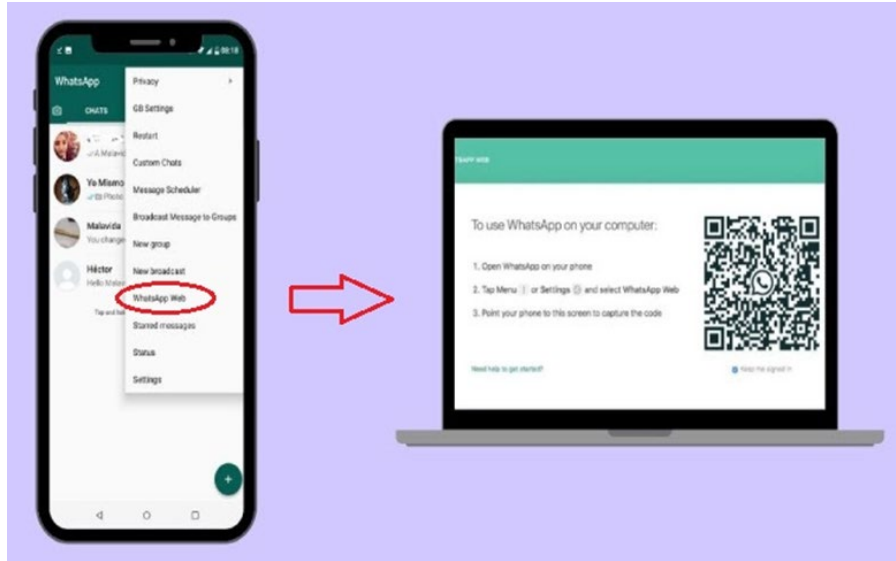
08:18

WhatsApp

CHATS

Ya Miseno

Malavida
You change

Héctor
Hello Male

Privacy
GB Settings
Restart
Custom Chats
Message Scheduler
Broadcast Message to Groups
New group
New broadcast
WhatsApp Web
Starred messages
Status
Settings

TSAPP WEB

To use WhatsApp on your computer:

1. Open WhatsApp on your phone
2. Tap Menu or Settings and select WhatsApp Web
3. Point your phone to this screen to capture the code

Need help to get started?

Keep me signed in